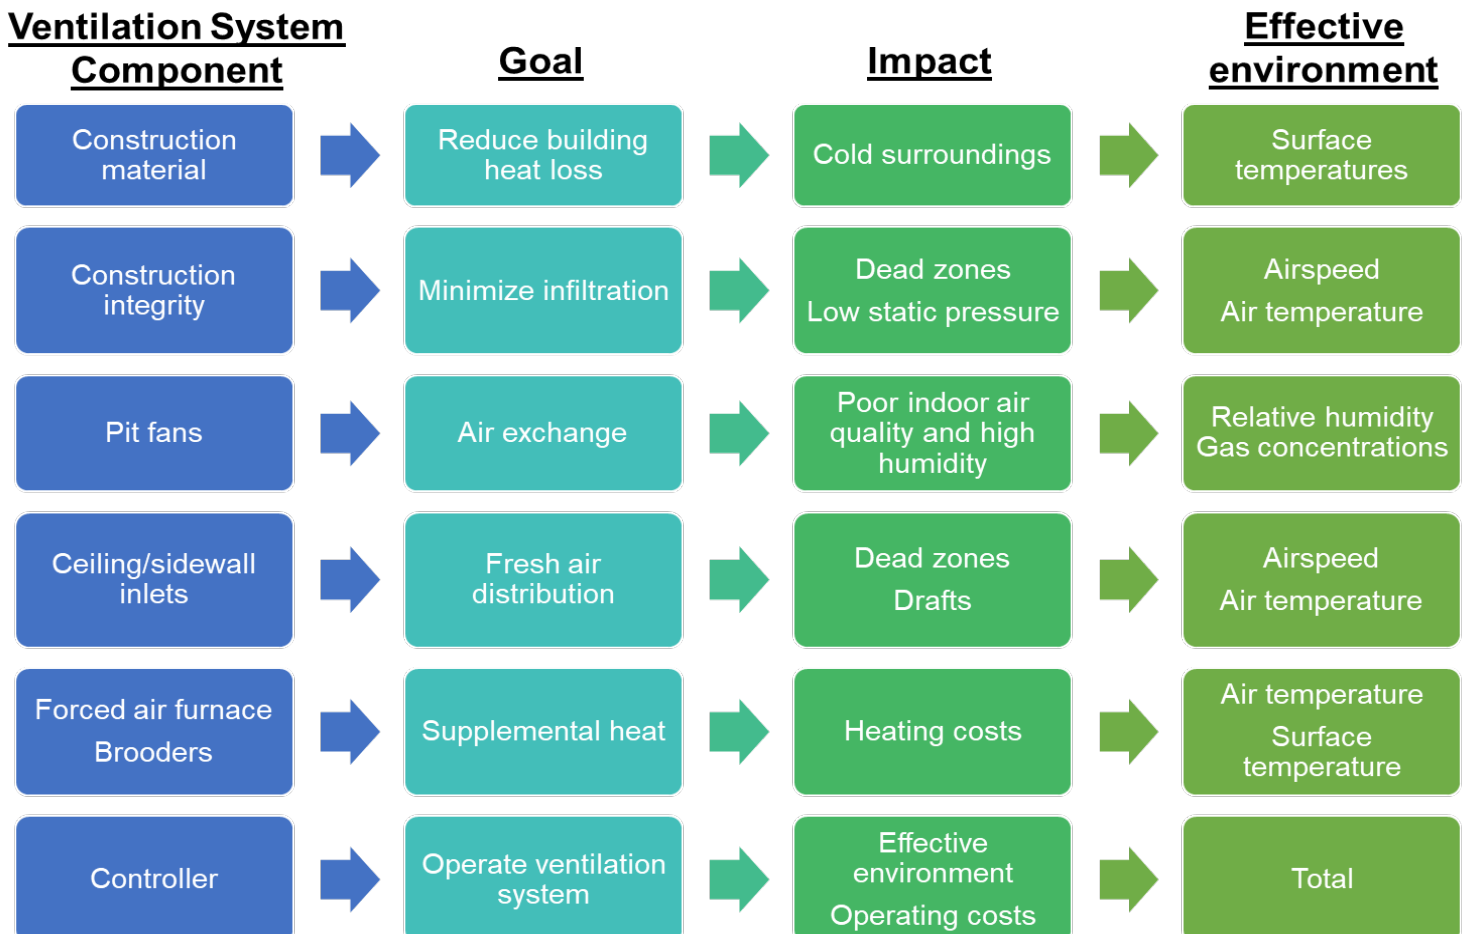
| Ventilation System Component | Goal | Impact | Effective environment |
|---|---|---|---|
| Construction material | Reduce building heat loss | Cold surroundings | Surface temperatures |
| Construction integrity | Minimize infiltration | Dead zones Low static pressure | Airspeed Air temperature |
| Pit fans | Air exchange | Poor indoor air quality and high humidity | Relative humidity Gas concentrations |
| Ceiling/sidewall inlets | Fresh air distribution | Dead zones Drafts | Airspeed Air temperature |
| Forced air furnace Brooders | Supplemental heat | Heating costs | Air temperature Surface temperature |
| Controller | Operate ventilation system | Effective environment Operating costs | Total |